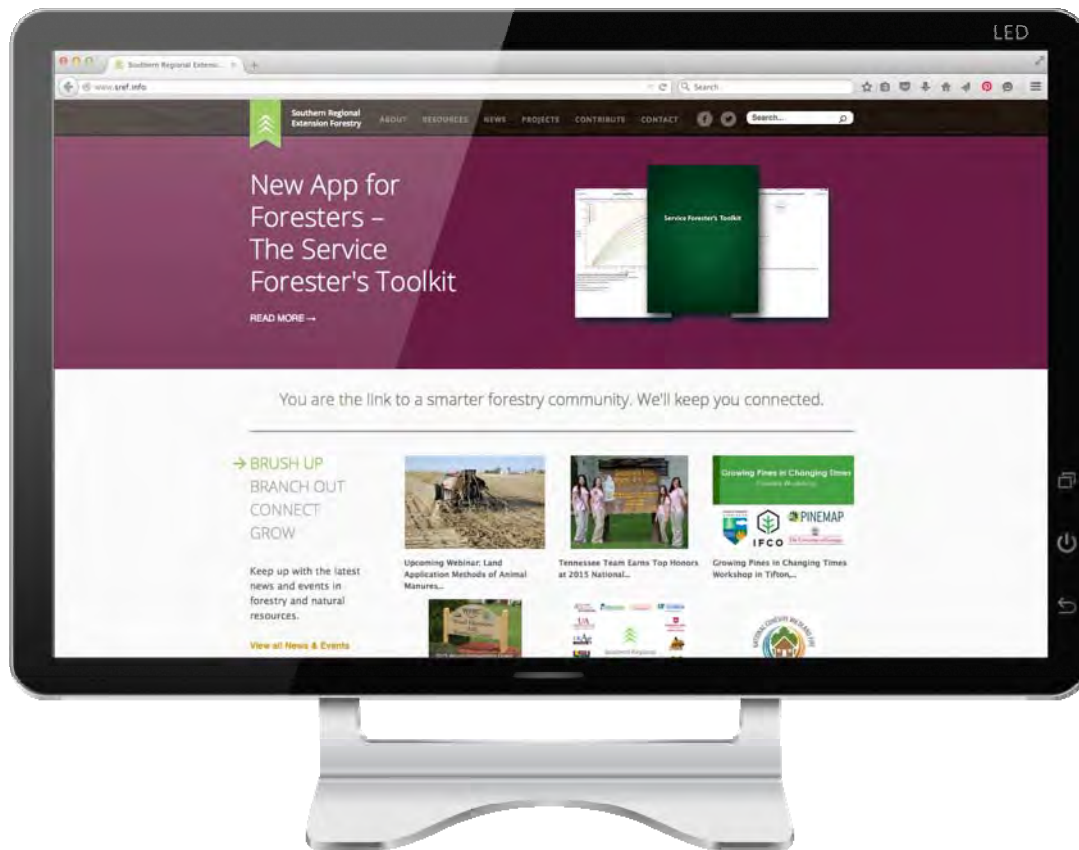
LED

Southern Regional Extensi...

www.sref.info

Search

Southern Regional Extension Forestry

ABOUT RESOURCES NEWS PROJECTS CONTRIBUTE CONTACT

Search...

New App for Foresters – The Service Forester's Toolkit

READ MORE →

Service Forester's Toolkit

You are the link to a smarter forestry community. We'll keep you connected.

→ BRUSH UP
BRANCH OUT
CONNECT
GROW

Keep up with the latest news and events in forestry and natural resources.

View all News & Events

Upcoming Webinar: Land Application Methods of Animal Manures...

Tennessee Team Earns Top Honors at 2015 National...

Growing Pines in Changing Times

PINEMAP

IFCO

Growing Pines in Changing Times Workshop in Tifton,...